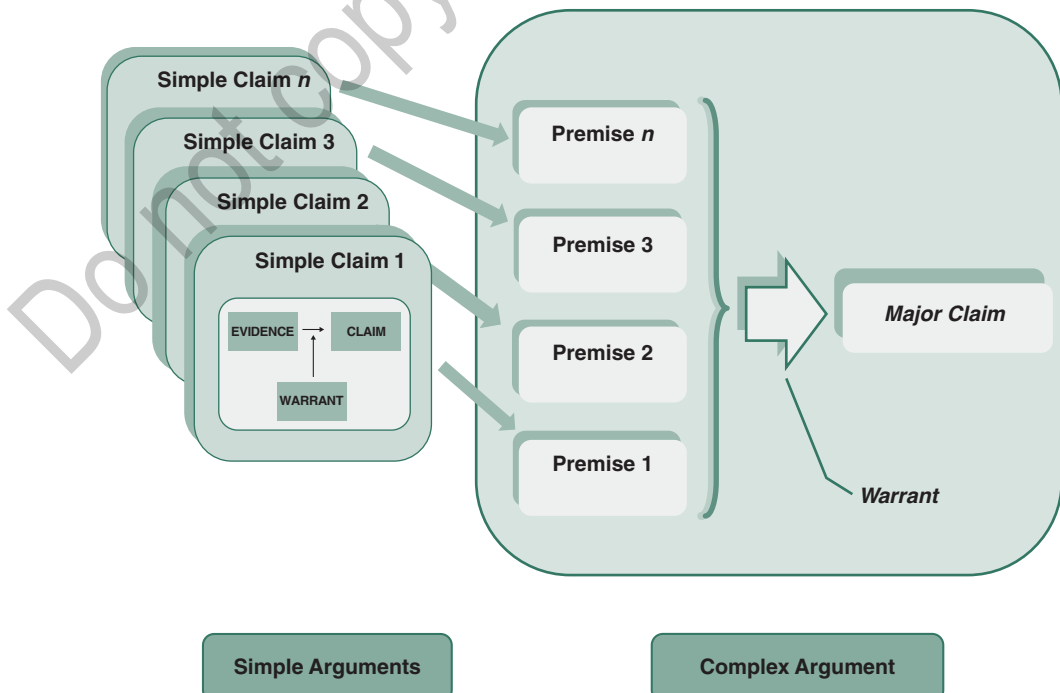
Do not copy

Simple Claim *n*

Simple Claim 3

Simple Claim 2

Simple Claim 1

EVIDENCE

CLAIM

WARRANT

Premise *n*

Premise 3

Premise 2

Premise 1

*Major Claim*

*Warrant*

Simple Arguments

Complex Argument